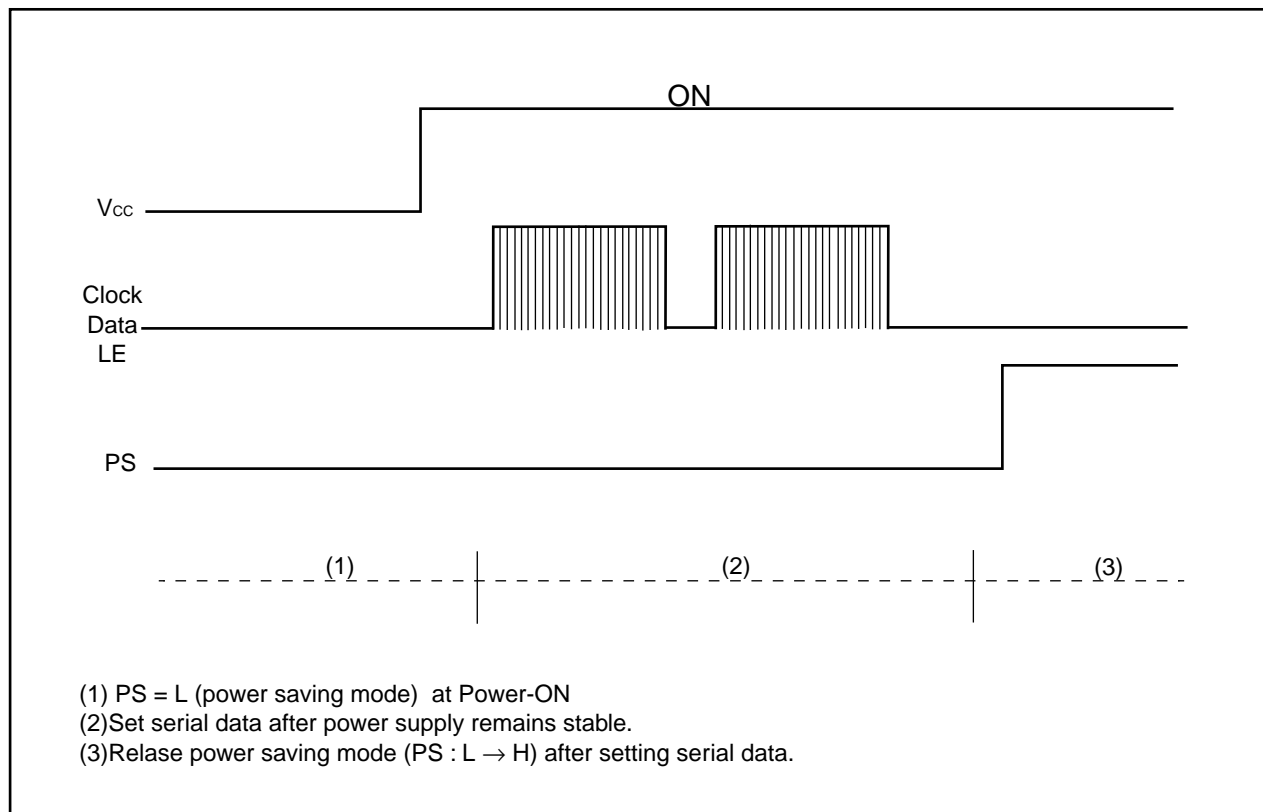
ON

$V_{CC}$

Clock
Data
LE

PS

(1)

(2)

(3)

(1) PS = L (power saving mode) at Power-ON
(2)Set serial data after power supply remains stable.
(3)Relase power saving mode (PS : L $\rightarrow$ H) after setting serial data.